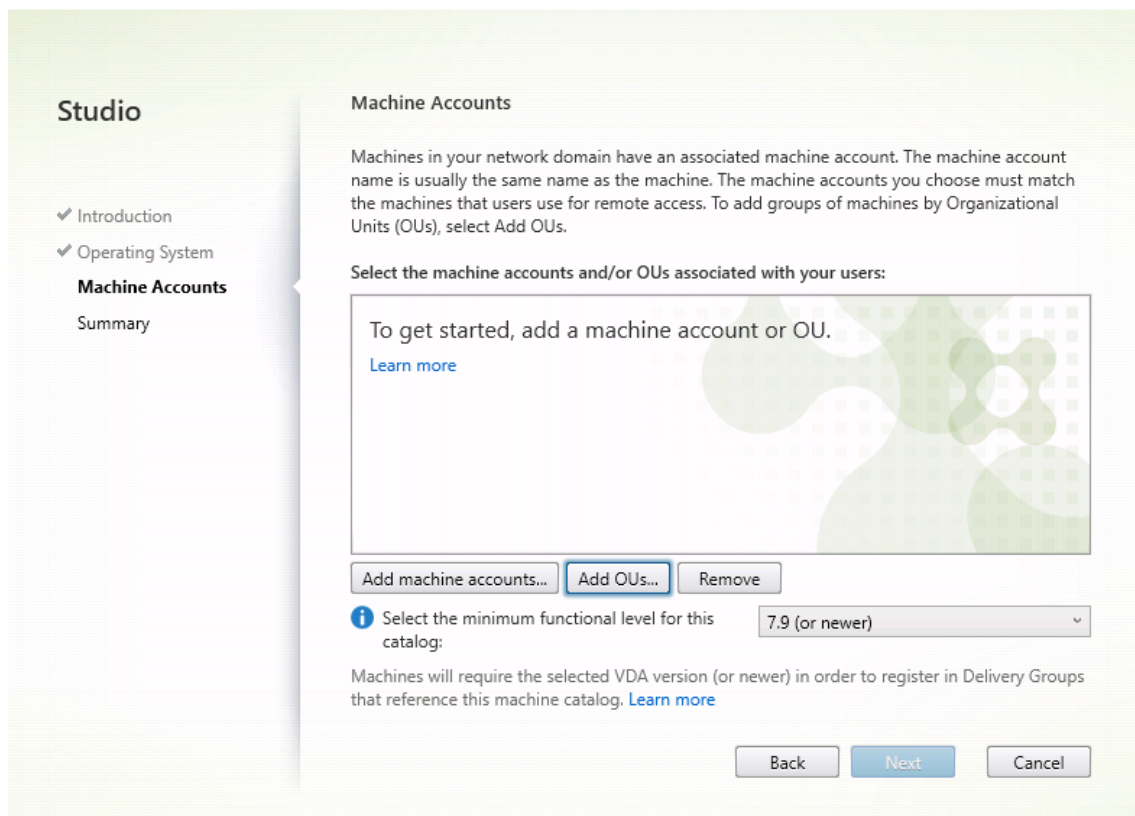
Studio

✔ Introduction
✔ Operating System
Machine Accounts
Summary

Machine Accounts

Machines in your network domain have an associated machine account. The machine account name is usually the same name as the machine. The machine accounts you choose must match the machines that users use for remote access. To add groups of machines by Organizational Units (OUs), select Add OUs.

Select the machine accounts and/or OUs associated with your users:

To get started, add a machine account or OU.
Learn more

Add machine accounts... Add OUs... Remove

Select the minimum functional level for this catalog: 7.9 (or newer)

Machines will require the selected VDA version (or newer) in order to register in Delivery Groups that reference this machine catalog. Learn more

Back Next Cancel